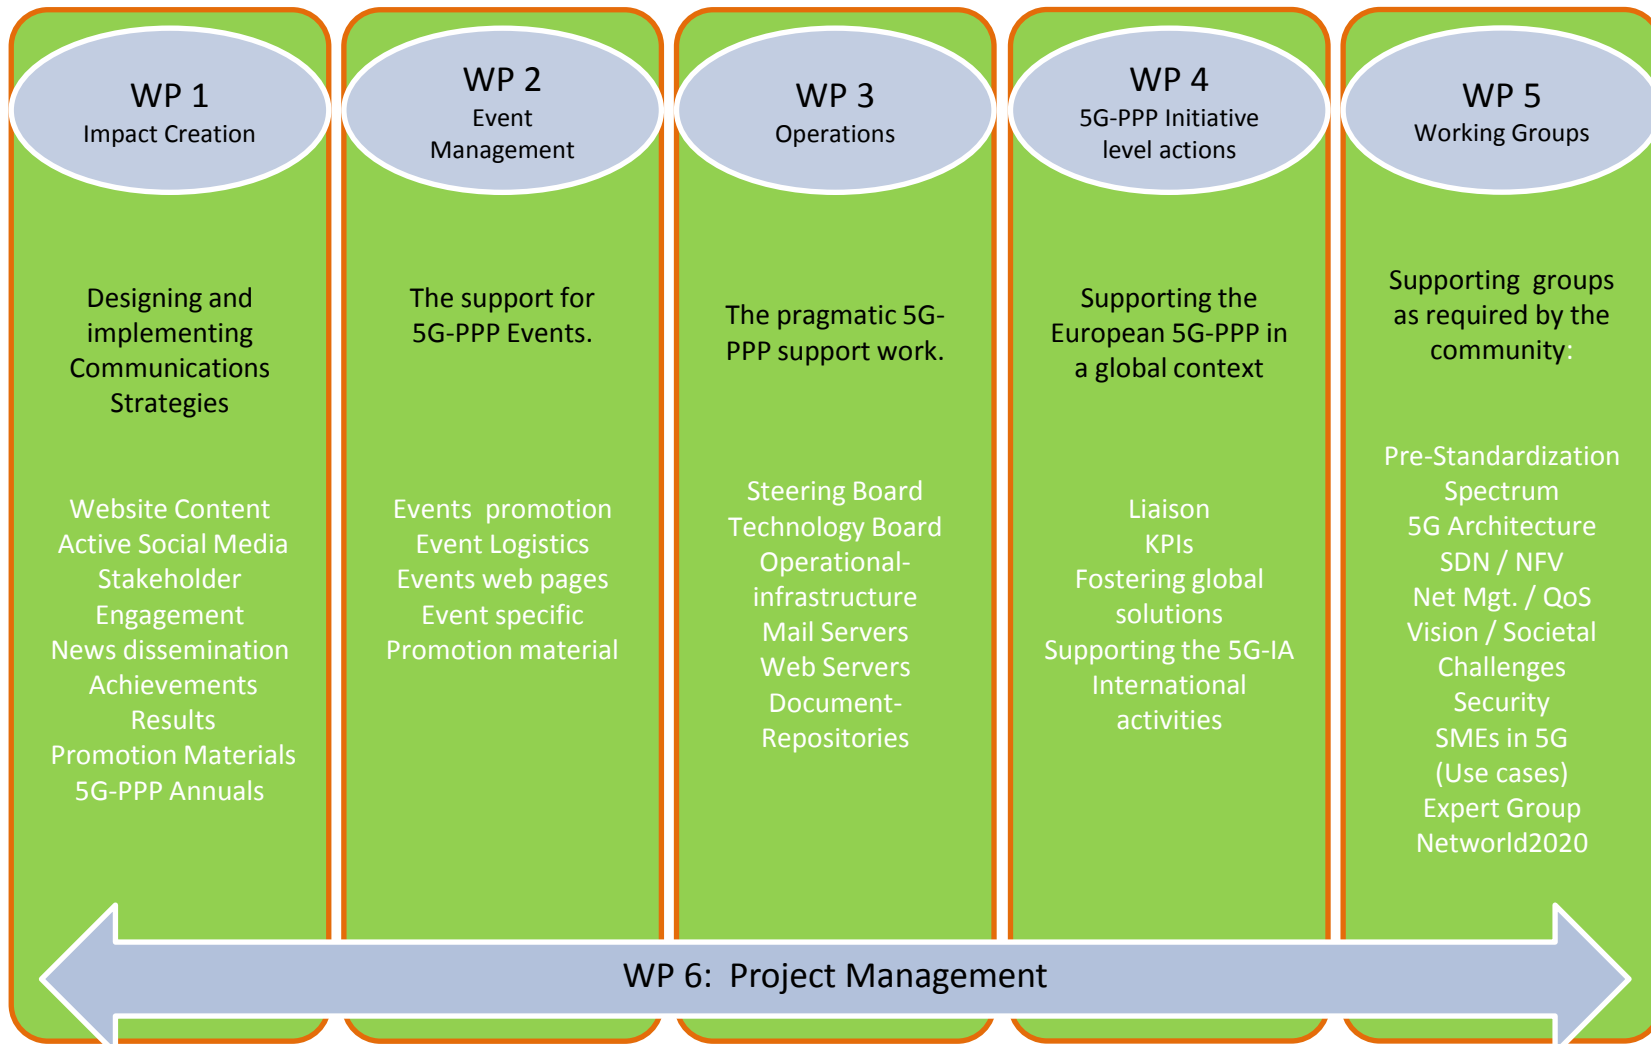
WP 1
Impact Creation

Designing and implementing Communications Strategies

Website Content
Active Social Media
Stakeholder Engagement
News dissemination
Achievements
Results
Promotion Materials
5G-PPP Annuals

WP 2
Event Management

The support for 5G-PPP Events.

Events promotion
Event Logistics
Events web pages
Event specific Promotion material

WP 3
Operations

The pragmatic 5G-PPP support work.

Steering Board
Technology Board
Operational-infrastructure
Mail Servers
Web Servers
Document-Repositories

WP 4
5G-PPP Initiative level actions

Supporting the European 5G-PPP in a global context

Liaison
KPIs
Fostering global solutions
Supporting the 5G-IA
International activities

WP 5
Working Groups

Supporting groups as required by the community:

Pre-Standardization
Spectrum
5G Architecture
SDN / NFV
Net Mgt. / QoS
Vision / Societal Challenges
Security
SMEs in 5G
(Use cases)
Expert Group
Networld2020

WP 6: Project Management